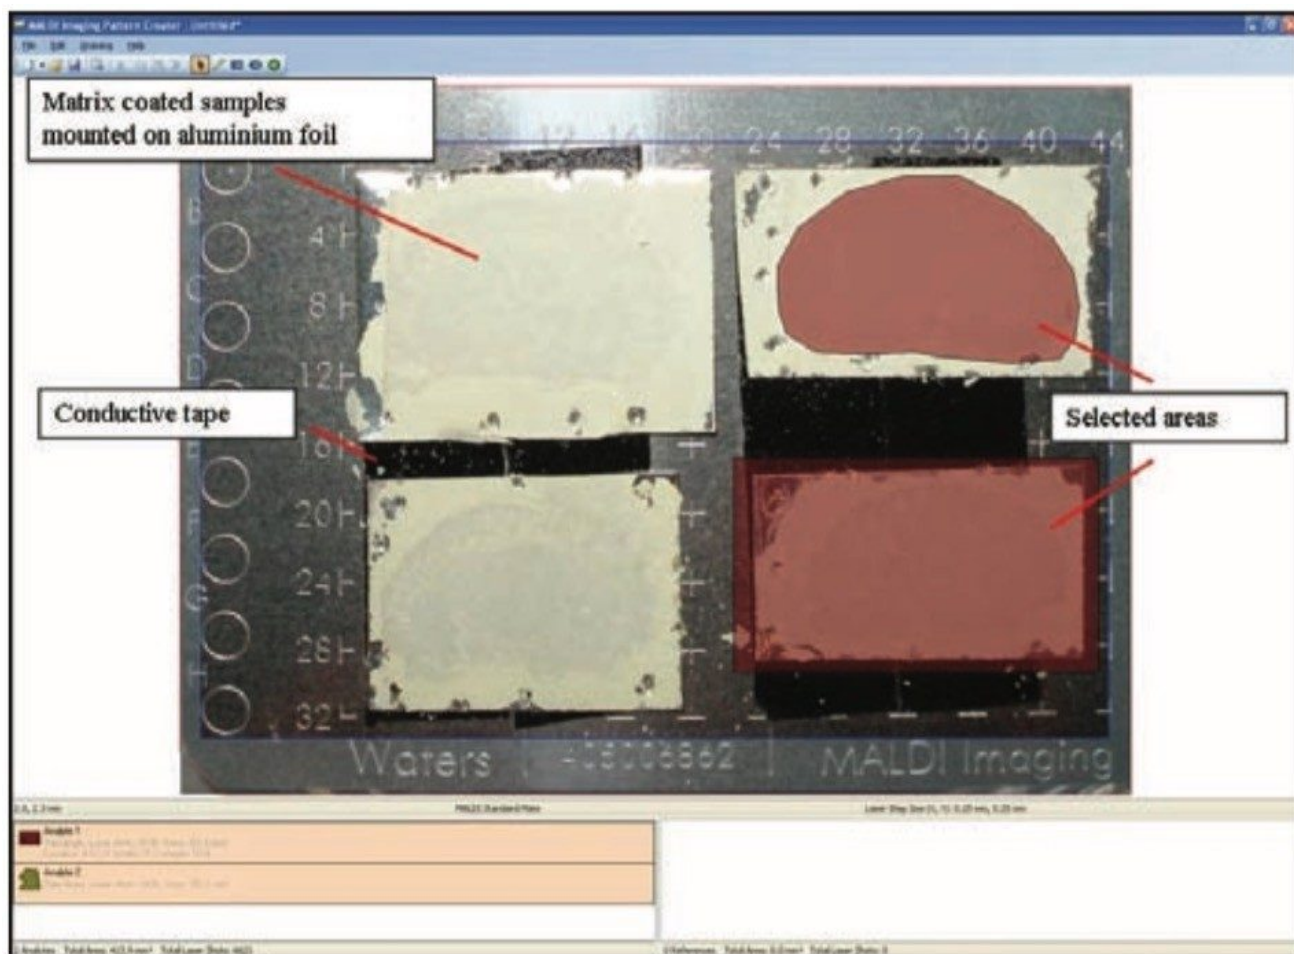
MALDI Imaging Pattern Creator - Untitled*

File Edit Drawing Help

Matrix coated samples mounted on aluminium foil

12 16 20 24 28 32 36 40 44

B C D E F G H

4 8 12 16 20 24 28 32

Conductive tape

Selected areas

Waters | 408008862 | MALDI Imaging

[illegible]

MALDI Standard Plate

Laser Step Size (X, Y): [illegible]

Analyte 1
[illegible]

Analyte 2
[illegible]

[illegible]

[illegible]